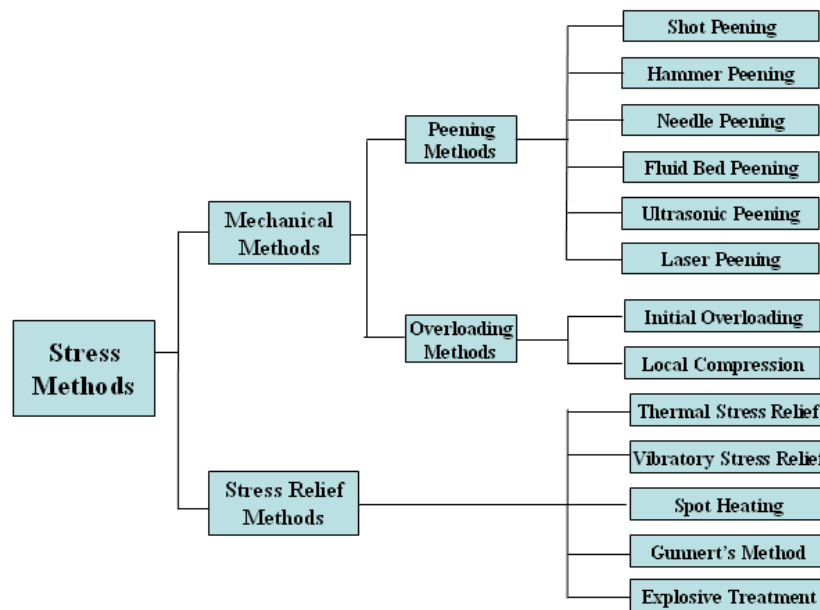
Stress Methods

Mechanical Methods

Peening Methods

Shot Peening

Hammer Peening

Needle Peening

Fluid Bed Peening

Ultrasonic Peening

Laser Peening

Overloading Methods

Initial Overloading

Local Compression

Stress Relief Methods

Thermal Stress Relief

Vibratory Stress Relief

Spot Heating

Gunnert's Method

Explosive Treatment